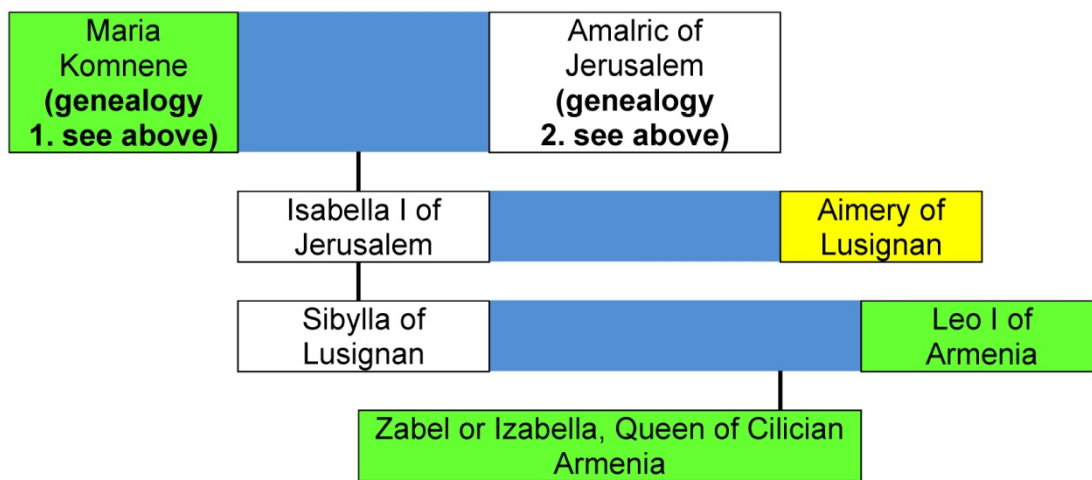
Maria Komnene
**(genealogy 1. see above)**

Amalric of Jerusalem
**(genealogy 2. see above)**

Isabella I of Jerusalem

Aimery of Lusignan

Sibylla of Lusignan

Leo I of Armenia

Zabel or Izabella, Queen of Cilician Armenia